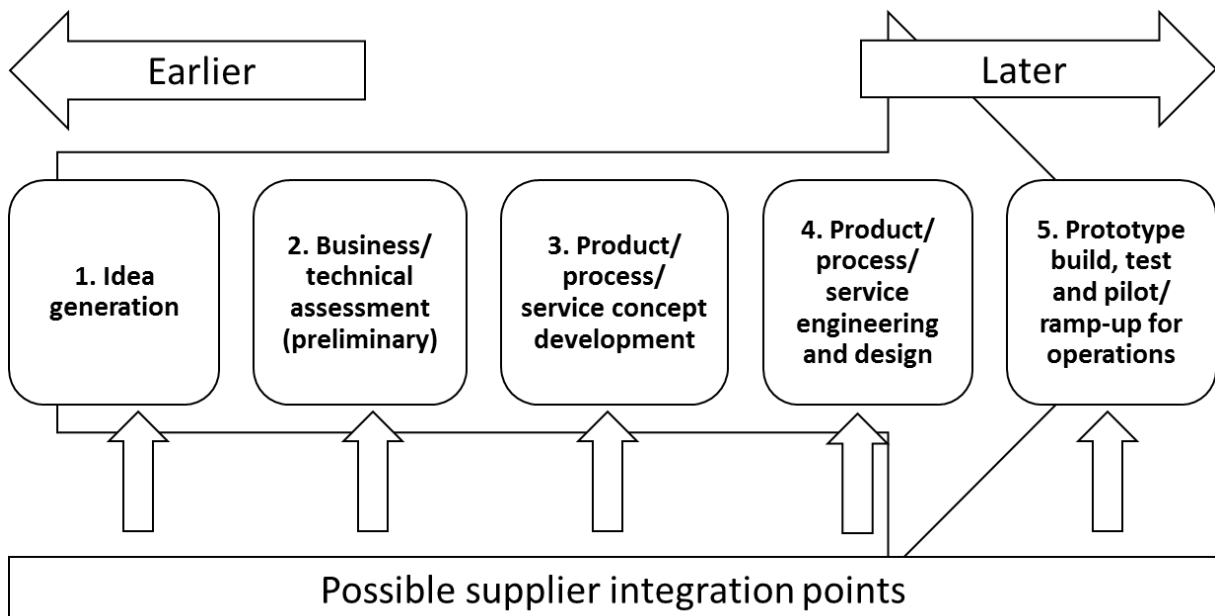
Earlier

Later

1. Idea generation

2. Business/ technical assessment (preliminary)

3. Product/ process/ service concept development

4. Product/ process/ service engineering and design

5. Prototype build, test and pilot/ ramp-up for operations

Possible supplier integration points